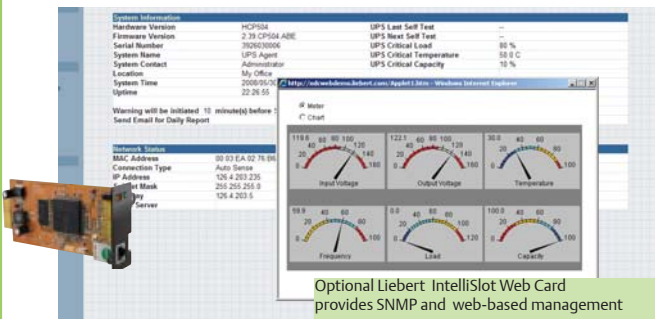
System Information

| Hardware Version | HCP504 | UPS Last Self Test | -- |
|---|---|---|---|
| Firmware Version | 2.39.CP504.ABE | UPS Next Self Test | -- |
| Serial Number | 3926030006 | UPS Critical Load | 80 % |
| System Name | UPS Agent | UPS Critical Temperature | 50.0 C |
| System Contact | Administrator | UPS Critical Capacity | 10 % |
| Location | My Office | | |
| System Time | 2008/05/0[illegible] | | |
| Uptime | 22:26:55 | | |

Warning will be initiated 10 minute(s) before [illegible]
Send Email for Daily Report

Network Status

| MAC Address | 00:03:EA:02:76:B6 |
|---|---|
| Connection Type | Auto Sense |
| IP Address | 126.4.203.235 |
| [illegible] Mask | 255.255.255.0 |
| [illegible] | 126.4.203.5 |
| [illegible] Server | |

http://sdcwebdemo.liebert.com/Applet13.htm - Windows Internet Explorer

Meter
Chart

119.6 Input Voltage
122.1 Output Voltage
30.0 Temperature
59.9 Frequency
0.0 Load
100.0 Capacity

Optional Liebert IntelliSlot Web Card provides SNMP and web-based management